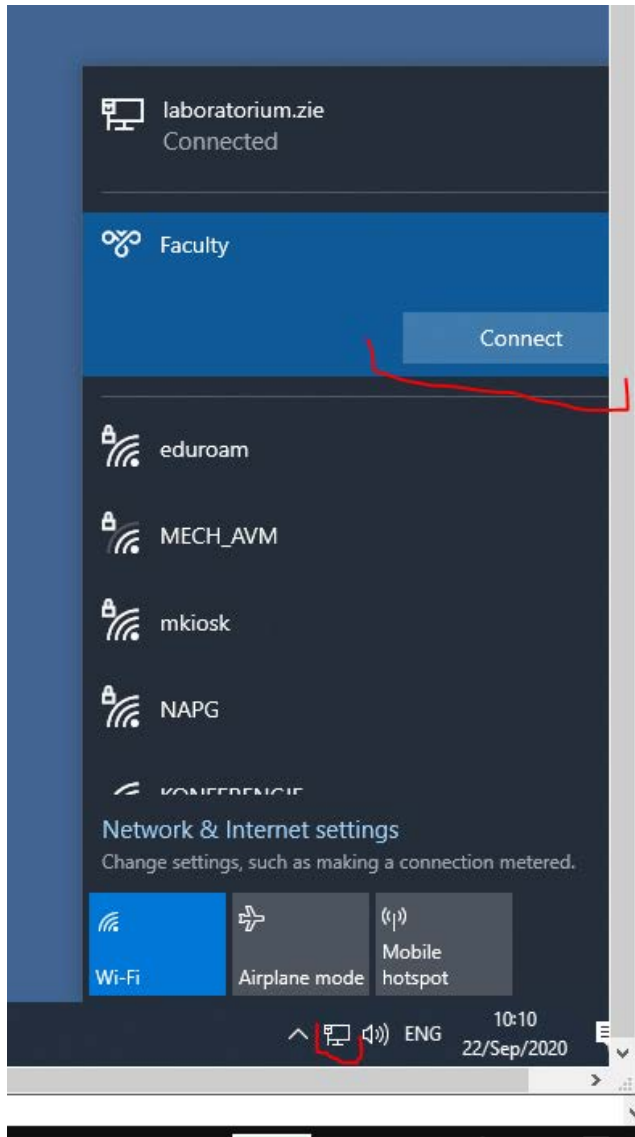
laboratorium.zie
Connected

Faculty

Connect

eduroam

MECH_AVM

mkiosk

NAPG

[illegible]

Network & Internet settings
Change settings, such as making a connection metered.

Wi-Fi

Airplane mode

Mobile hotspot

ENG

10:10
22/Sep/2020